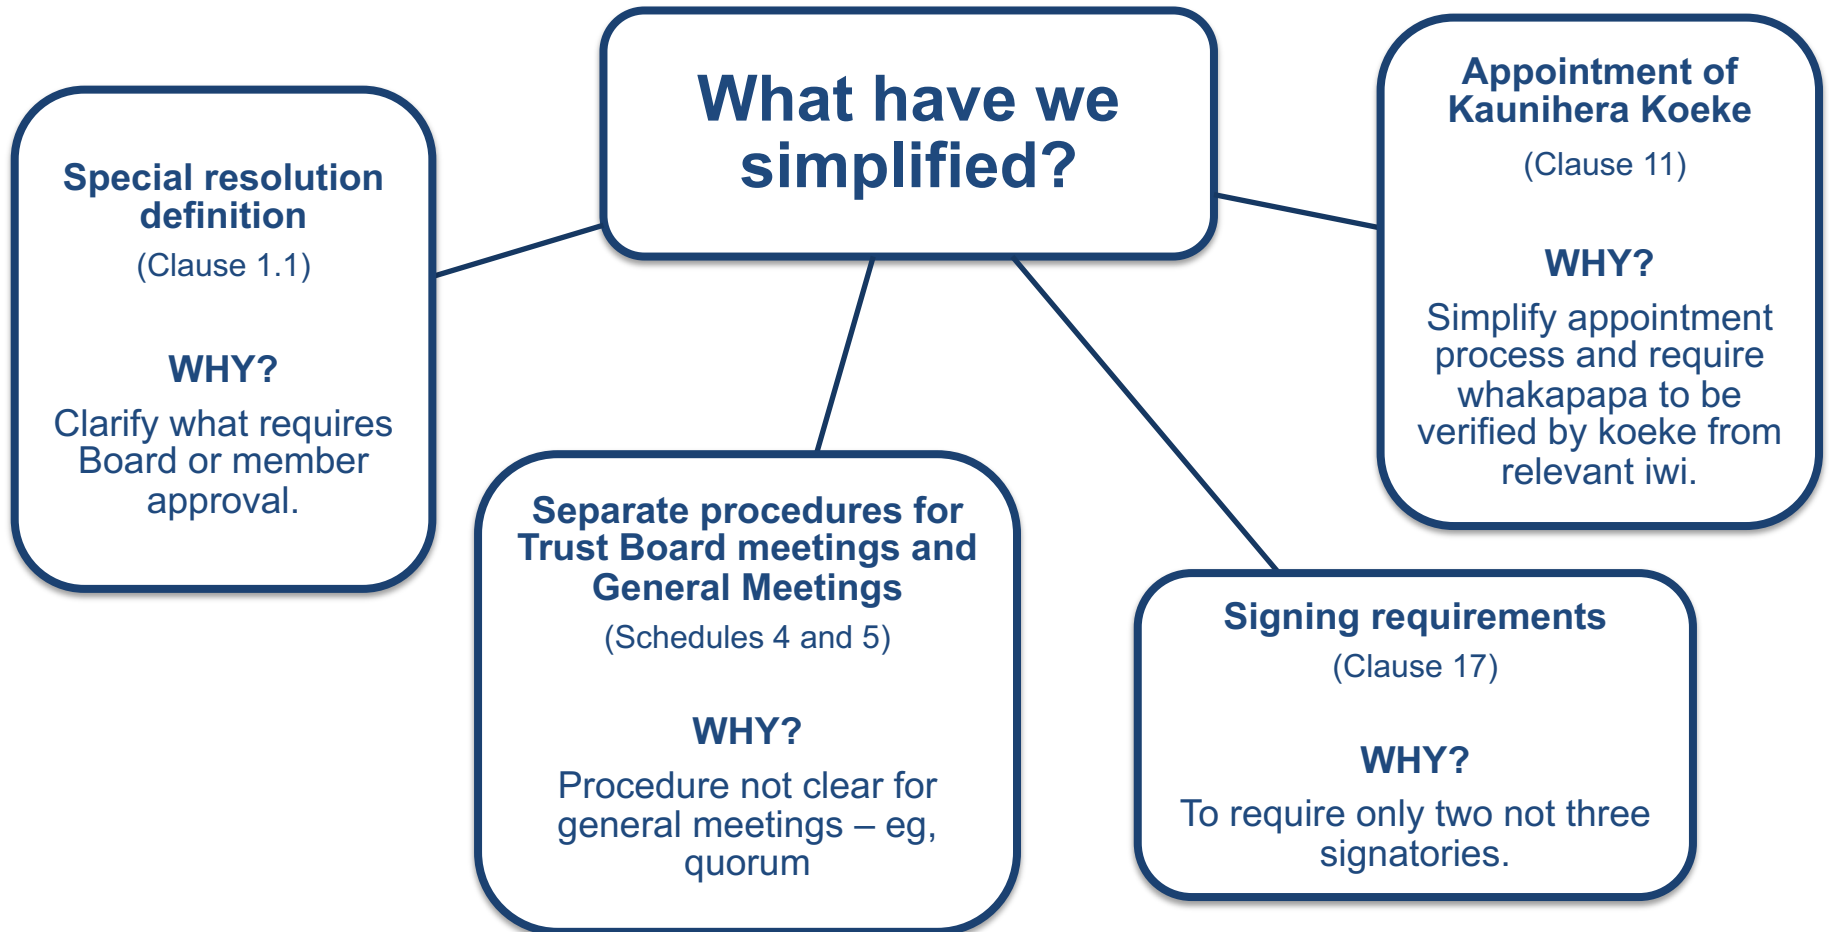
What have we simplified?

Special resolution definition
(Clause 1.1)

WHY?
Clarify what requires Board or member approval.

Separate procedures for Trust Board meetings and General Meetings
(Schedules 4 and 5)

WHY?
Procedure not clear for general meetings – eg, quorum

Signing requirements
(Clause 17)

WHY?
To require only two not three signatories.

Appointment of Kaunihera Koeke
(Clause 11)

WHY?
Simplify appointment process and require whakapapa to be verified by koeke from relevant iwi.